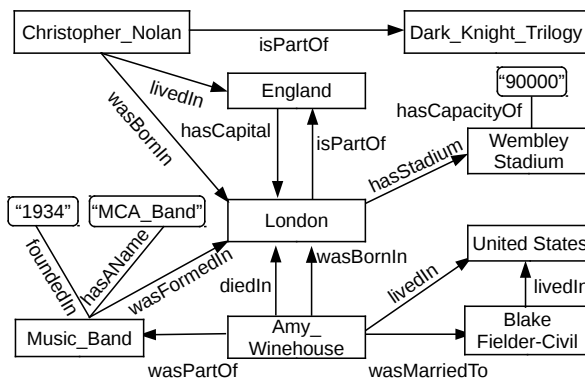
Christopher_Nolan

isPartOf

Dark_Knight_Trilogy

livedIn

England

"90000"

wasBornIn

hasCapital

isPartOf

hasCapacityOf

Wembley Stadium

hasStadium

"1934"

"MCA_Band"

London

foundedIn

hasAName

wasFormedIn

wasBornIn

United States

diedIn

livedIn

livedIn

Music_Band

Amy_ Winehouse

Blake Fielder-Civil

wasPartOf

wasMarriedTo